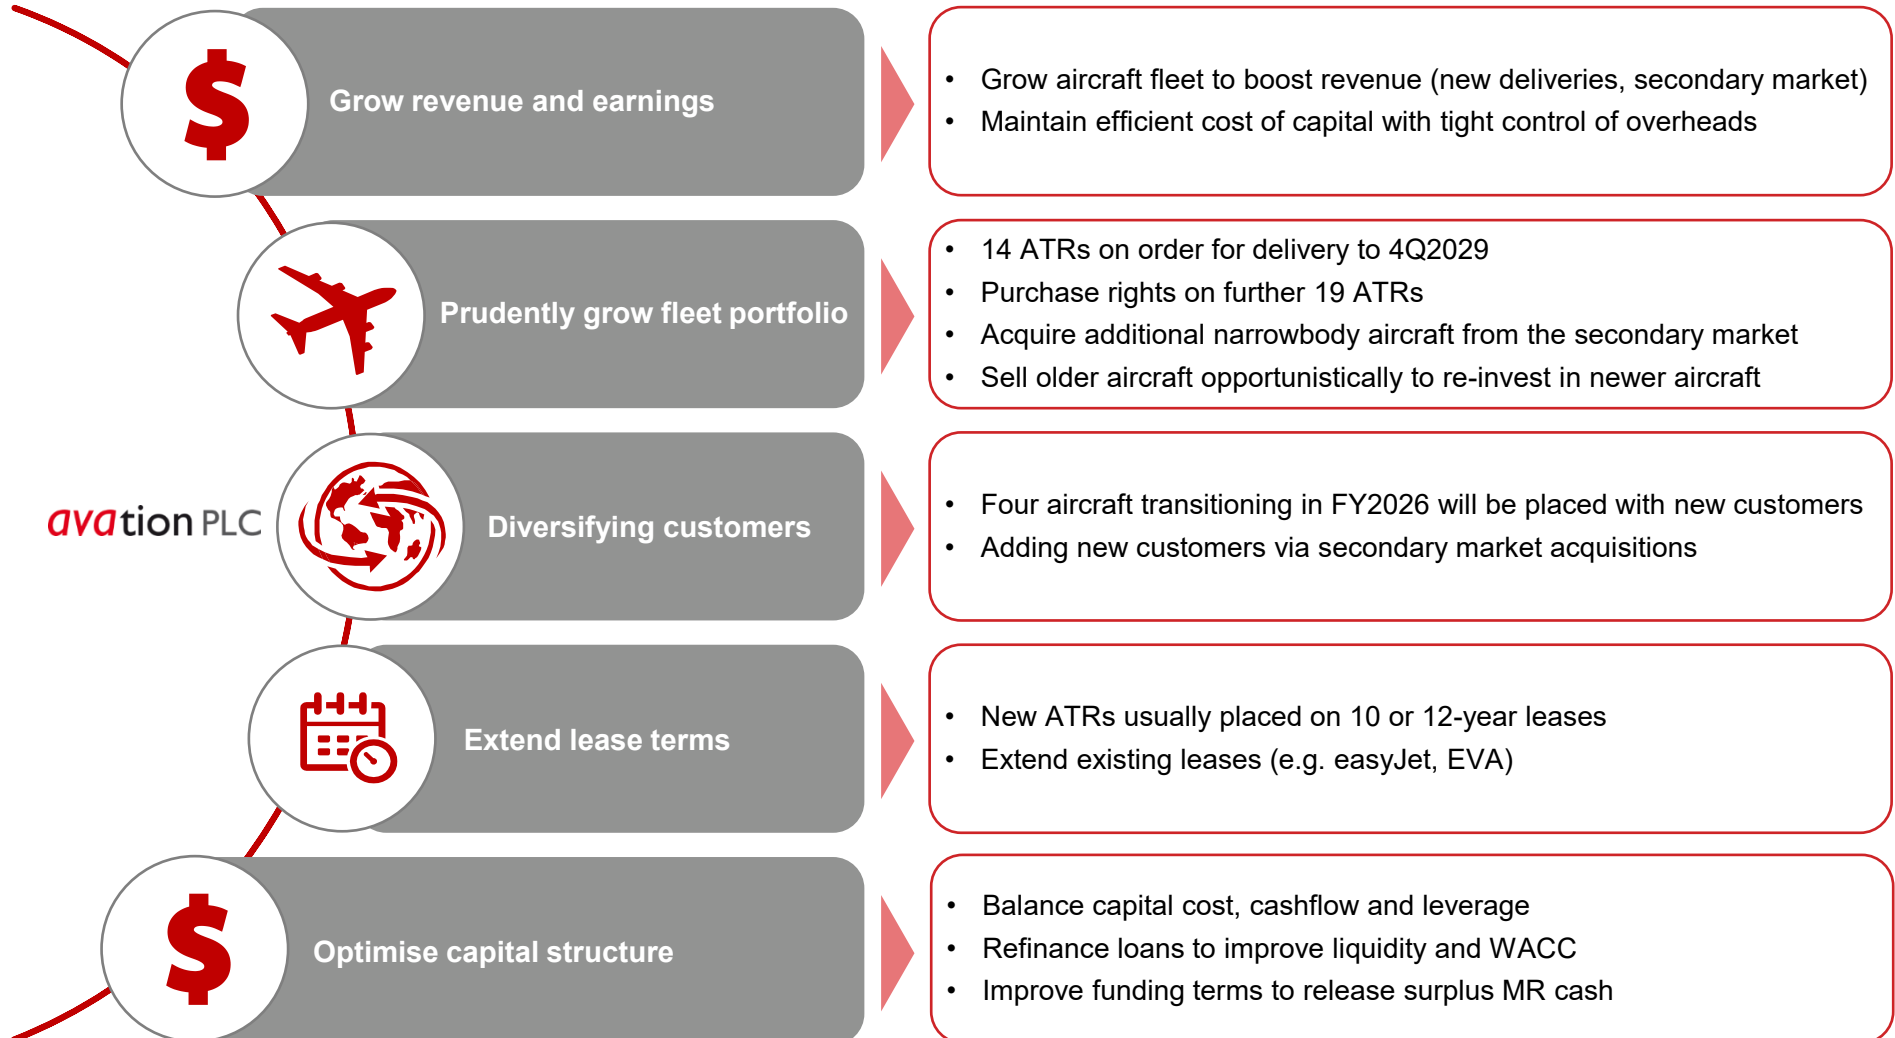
$

Grow revenue and earnings

- Grow aircraft fleet to boost revenue (new deliveries, secondary market)
- Maintain efficient cost of capital with tight control of overheads

Prudently grow fleet portfolio

- 14 ATRs on order for delivery to 4Q2029
- Purchase rights on further 19 ATRs
- Acquire additional narrowbody aircraft from the secondary market
- Sell older aircraft opportunistically to re-invest in newer aircraft

avation PLC

Diversifying customers

- Four aircraft transitioning in FY2026 will be placed with new customers
- Adding new customers via secondary market acquisitions

Extend lease terms

- New ATRs usually placed on 10 or 12-year leases
- Extend existing leases (e.g. easyJet, EVA)

$

Optimise capital structure

- Balance capital cost, cashflow and leverage
- Refinance loans to improve liquidity and WACC
- Improve funding terms to release surplus MR cash